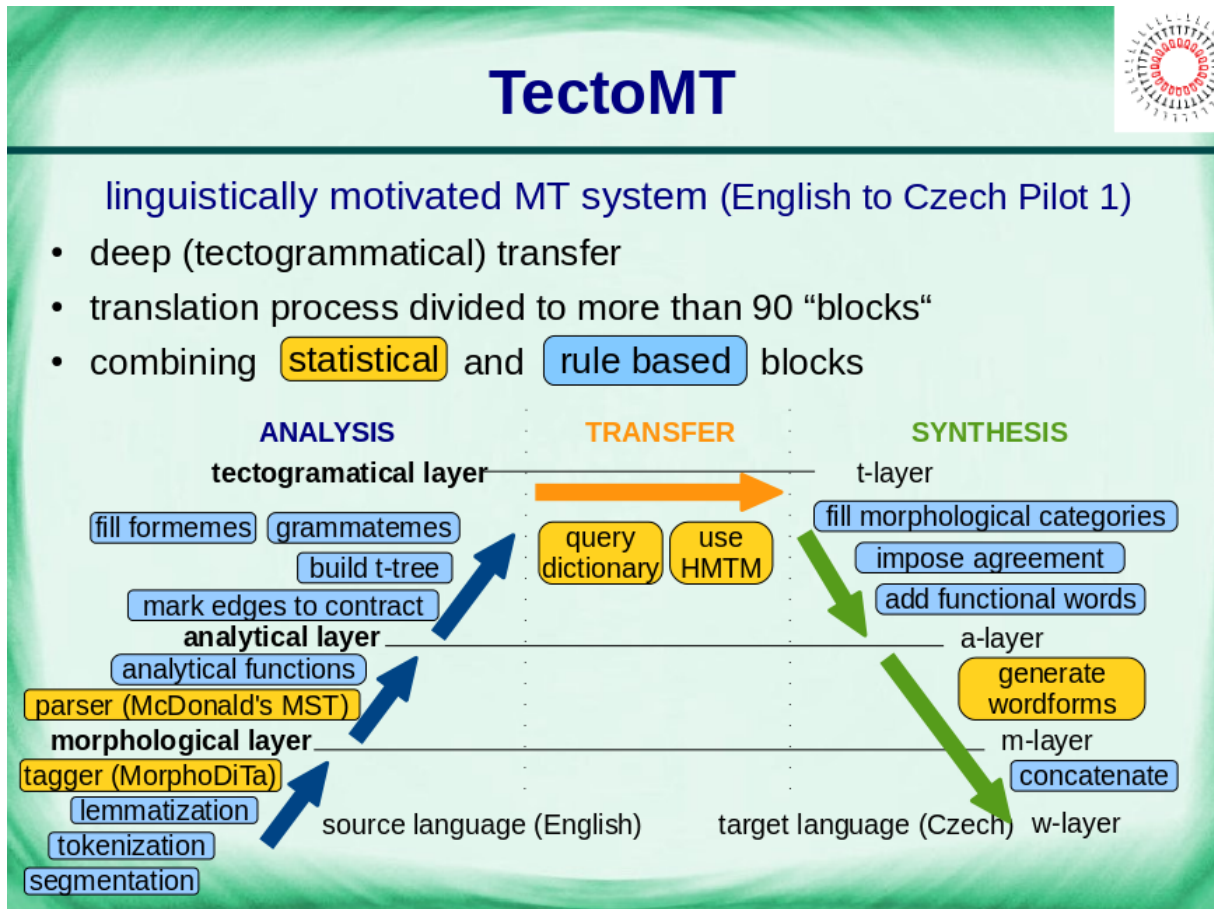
TectoMT

linguistically motivated MT system (English to Czech Pilot 1)

• deep (tectogrammatical) transfer
• translation process divided to more than 90 “blocks“
• combining statistical and rule based blocks

ANALYSIS

TRANSFER

SYNTHESIS

tectogramatical layer

t-layer

fill formemes

grammatemes

build t-tree

mark edges to contract

query dictionary

use HMTM

fill morphological categories

impose agreement

add functional words

analytical layer

a-layer

analytical functions

parser (McDonald's MST)

generate wordforms

morphological layer

m-layer

tagger (MorphoDiTa)

concatenate

lemmatization

tokenization

segmentation

source language (English)

target language (Czech)

w-layer